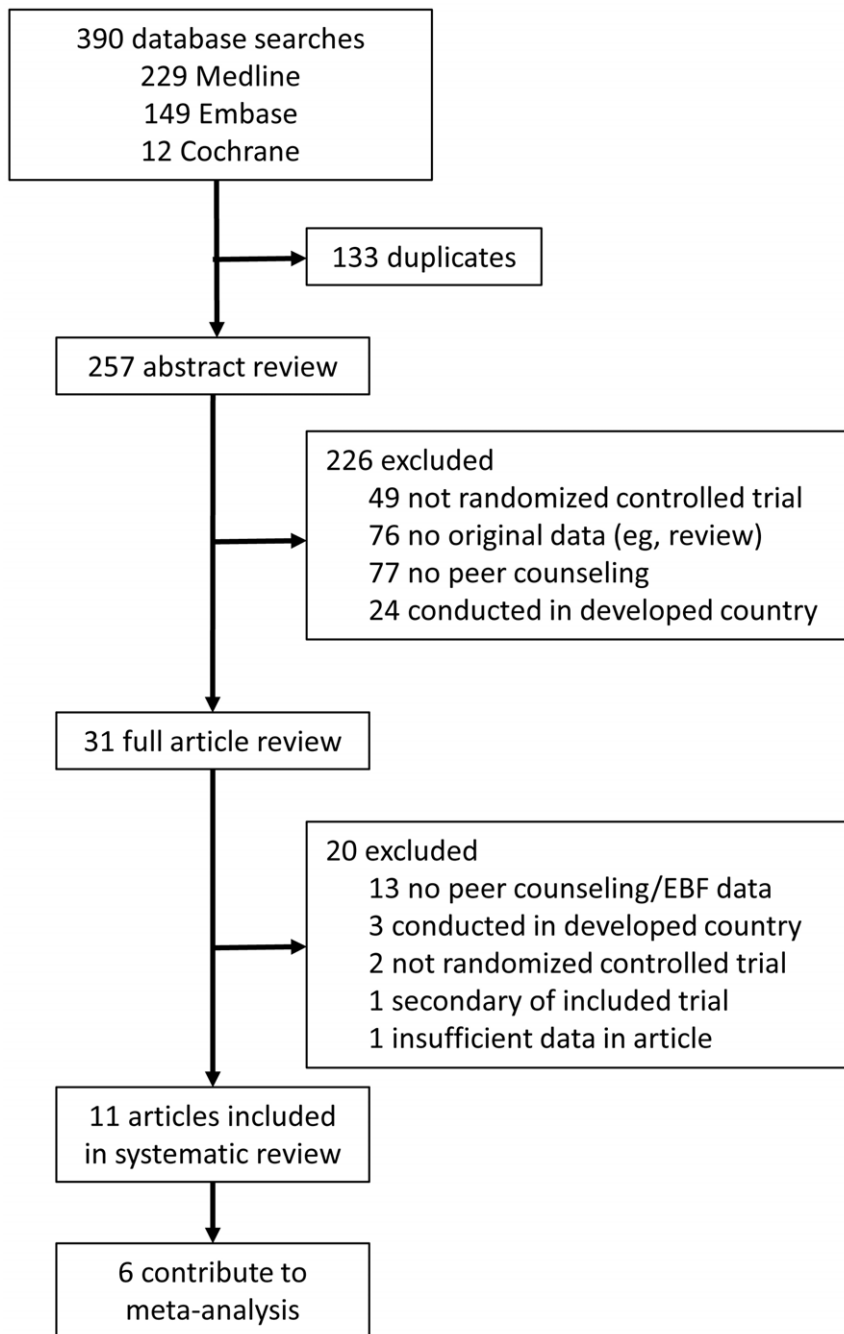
390 database searches
229 Medline
149 Embase
12 Cochrane

133 duplicates

257 abstract review

226 excluded
49 not randomized controlled trial
76 no original data (eg, review)
77 no peer counseling
24 conducted in developed country

31 full article review

20 excluded
13 no peer counseling/EBF data
3 conducted in developed country
2 not randomized controlled trial
1 secondary of included trial
1 insufficient data in article

11 articles included in systematic review

6 contribute to meta-analysis